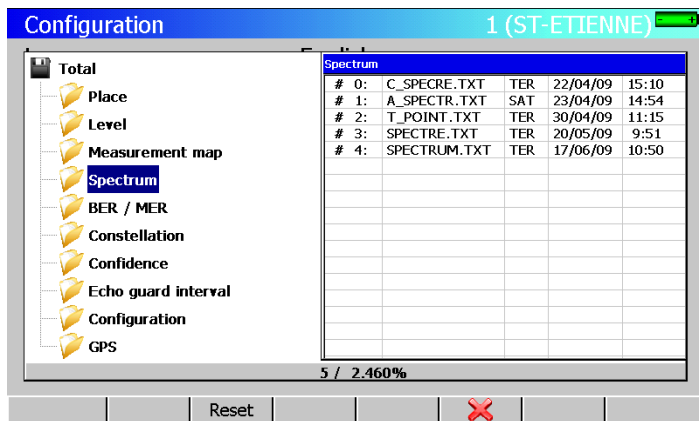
Configuration

1 (ST-ETIENNE)

Total

Place

Level

Measurement map

Spectrum

BER / MER

Constellation

Confidence

Echo guard interval

Configuration

GPS

Spectrum

| # 0: | C_SPECRE.TXT | TER | 22/04/09 | 15:10 |
|---|---|---|---|---|
| # 1: | A_SPECTR.TXT | SAT | 23/04/09 | 14:54 |
| # 2: | T_POINT.TXT | TER | 30/04/09 | 11:15 |
| # 3: | SPECTRE.TXT | TER | 20/05/09 | 9:51 |
| # 4: | SPECTRUM.TXT | TER | 17/06/09 | 10:50 |

5 / 2.460%

Reset